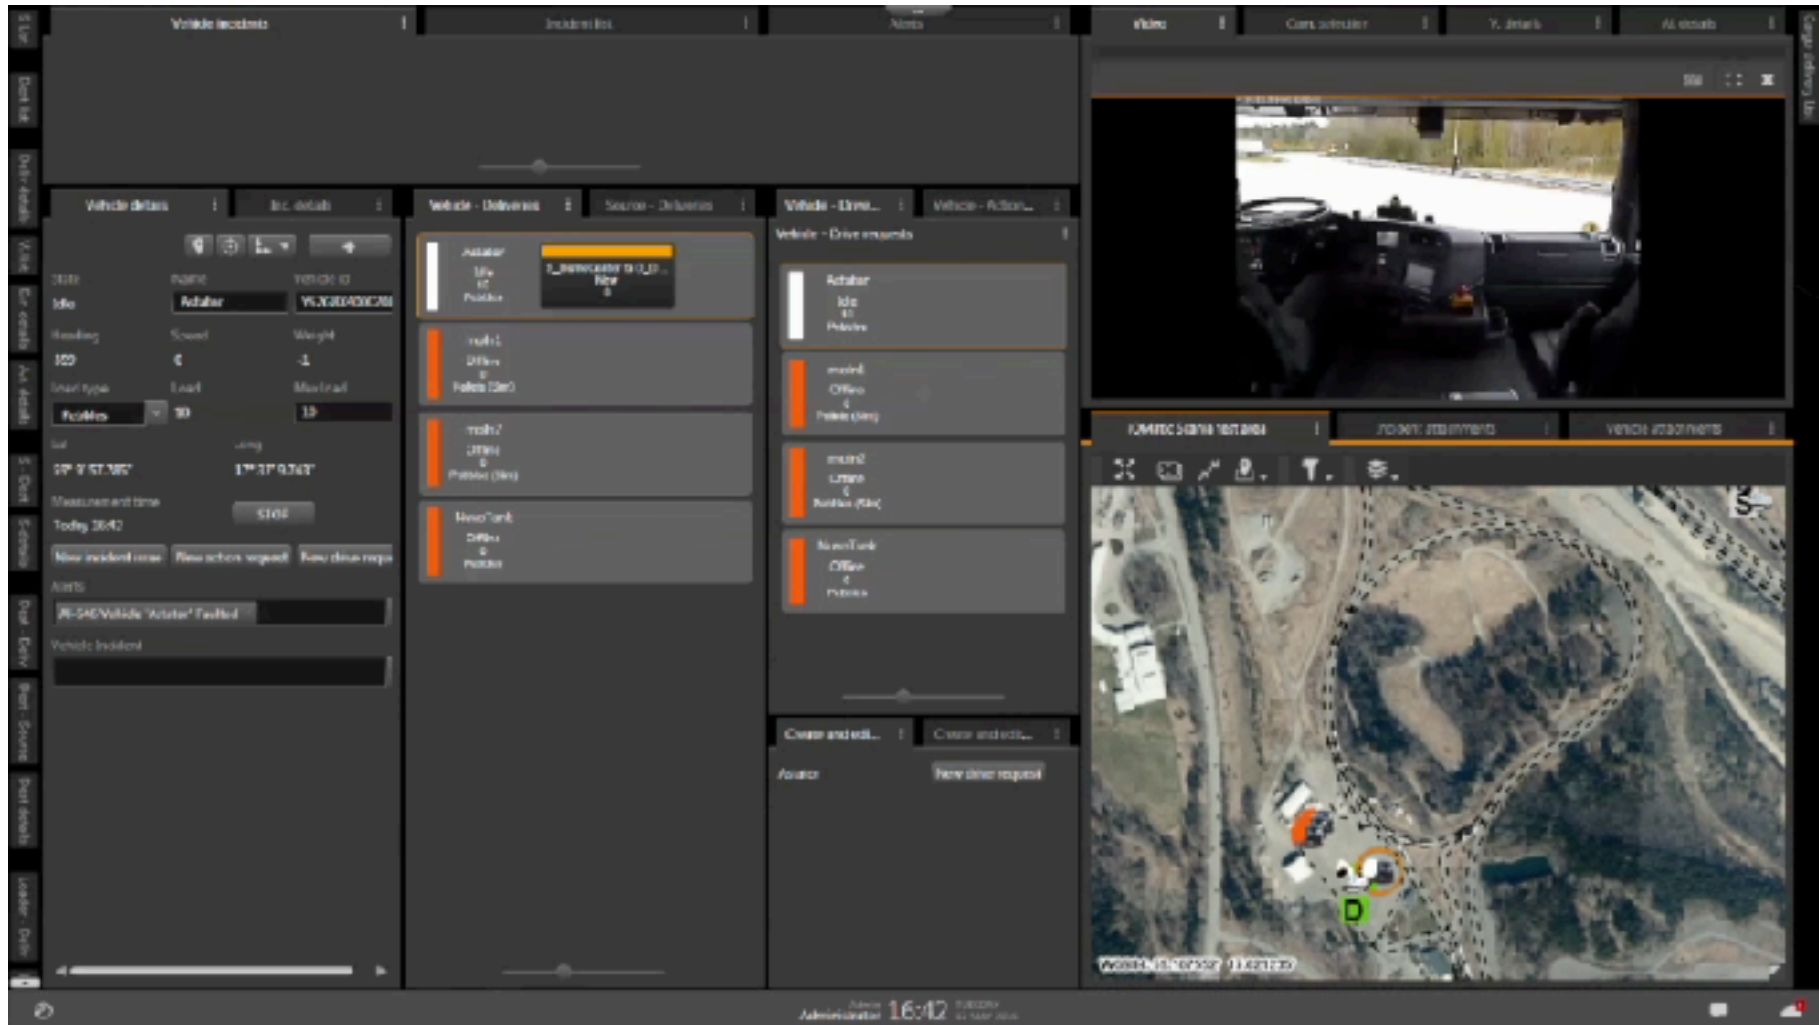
Vehicle incidents
Incident list
Alerts
Video
Cam. schedule
Y. details
AI details

Vehicle details
Inc. details
Vehicle - Deliveries
Source - Deliveries
Vehicle - Drive...
Vehicle - Action...

State
Name
Vehicle ID
Idle
Autaker
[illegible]
Heading
Speed
Weight
169
0
-1
Load type
Load
Max load
Pallets
10
10
Lat
Long
59° 9' 57.385"
17° 37' 0.263"
Measurement time
Today 16:42
STOP
New incident case
New action request
New drive requ
Alerts
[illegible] Vehicle "Autaker" Faulted
Vehicle Incident

Autaker
Idle
Pallets
Offline
Pallets (Sim)
NewTank
Offline
Pallets
New

Vehicle - Drive requests
Autaker
Idle
Pallets
Offline
Pallets (Sim)
NewTank
Offline
Pallets

Create and edi...
Create and edit...
Autaker
New drive request

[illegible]
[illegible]
Vehicle attachments

D

Administrator 16:42